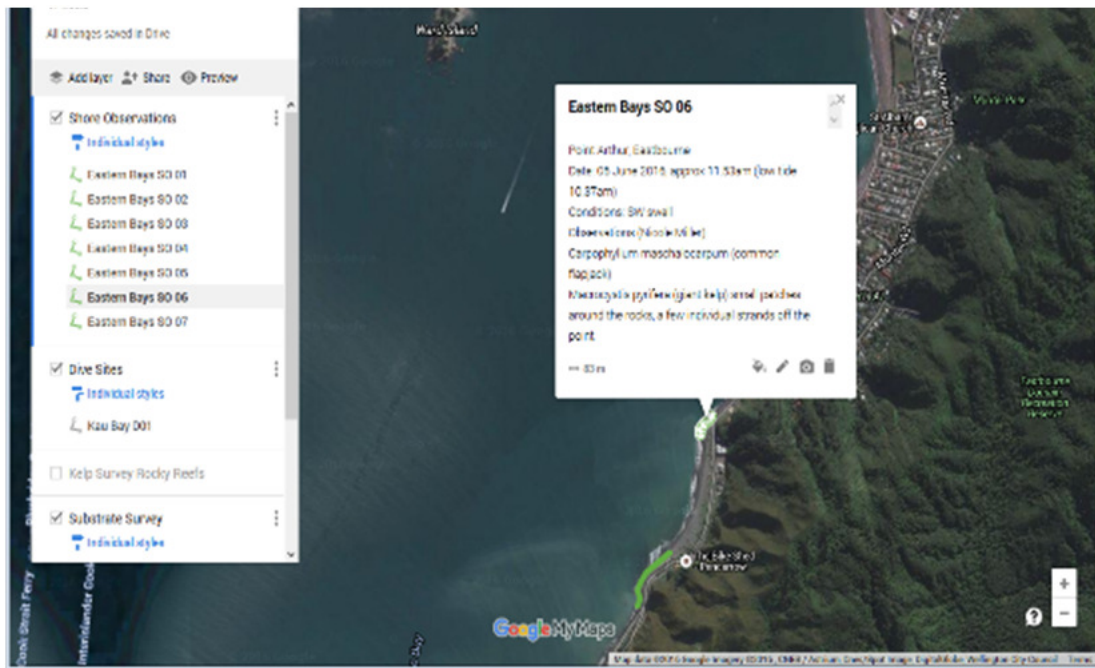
All changes saved in Drive

Add layer Share Preview

Shore Observations

Individual styles

Eastern Bays SO 01

Eastern Bays SO 02

Eastern Bays SO 03

Eastern Bays SO 04

Eastern Bays SO 05

Eastern Bays SO 06

Eastern Bays SO 07

Dive Sites

Individual styles

Kau Bay D01

Kelp Survey Rocky Reefs

Substrate Survey

Individual styles

Ward Island

Eastern Bays SO 06

Point Arthur, Eastbourne

Date: 05 June 2016 approx 11.53am (low tide 10.37am)

Conditions: SW swell

Observations: (Nicole Miller)

Carpophyllum maschalocarpum (common flapjack)

Macrocystis pyrifera (giant kelp) small patches around the rocks, a few individual strands off the point

— 83 m

Google My Maps

Map data ©2016 Google Imagery ©2016, CNES / Astrium, DigitalGlobe, Wellington City Council Terms

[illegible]